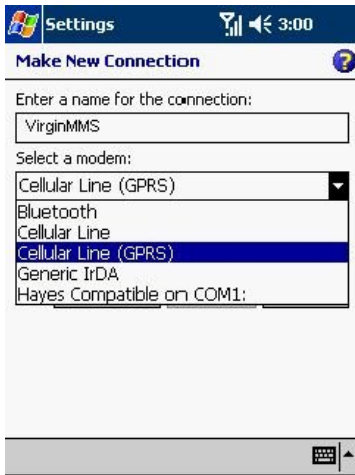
Settings 3:00

Make New Connection

Enter a name for the connection:

VirginMMS

Select a modem:

Cellular Line (GPRS)

Bluetooth
Cellular Line
Cellular Line (GPRS)
Generic IrDA
Hayes Compatible on COM1: